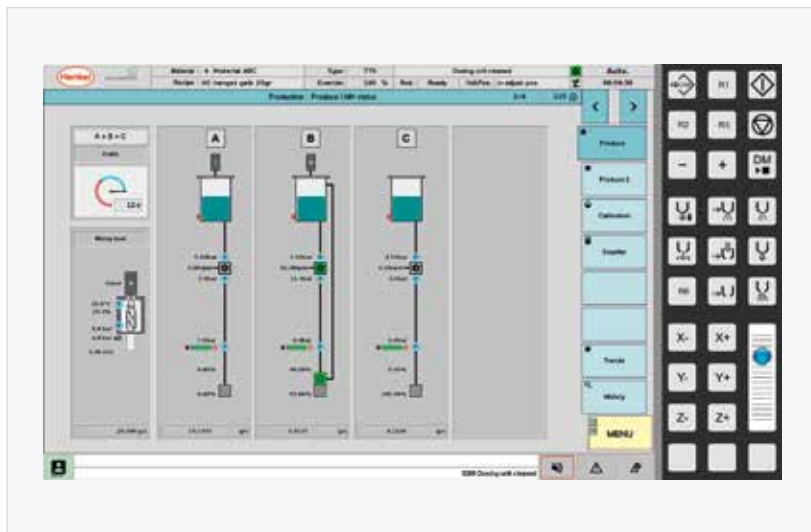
Henkel

Material : A : Material ABC
Recipe : AG hanger gate 20gr
Type : 779
Override : 100 %
Run
Ready
Dosing unit cleaned
Auto.
Production : Product / MH status
A + B + C
A
B
C
MENU
Product
Product 2
Calibration
Supplier
Trends
History
R1
R2
R3
DM
X-
X+
Y-
Y+
Z-
Z+
8088 Dosing unit cleaned